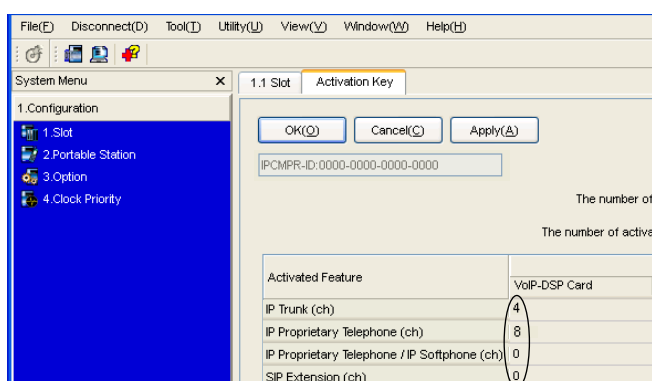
File(F) Disconnect(D) Tool(T) Utility(U) View(V) Window(W) Help(H)

System Menu ×

1.Configuration

1.Slot

2.Portable Station

3.Option

4.Clock Priority

1.1 Slot

Activation Key

OK(O)

Cancel(C)

Apply(A)

IPCMPR-ID:0000-0000-0000-0000

The number of

The number of activa

| Activated Feature | VoIP-DSP Card |
|---|---|
| IP Trunk (ch) | 4 |
| IP Proprietary Telephone (ch) | 8 |
| IP Proprietary Telephone / IP Softphone (ch) | 0 |
| SIP Extension (ch) | 0 |